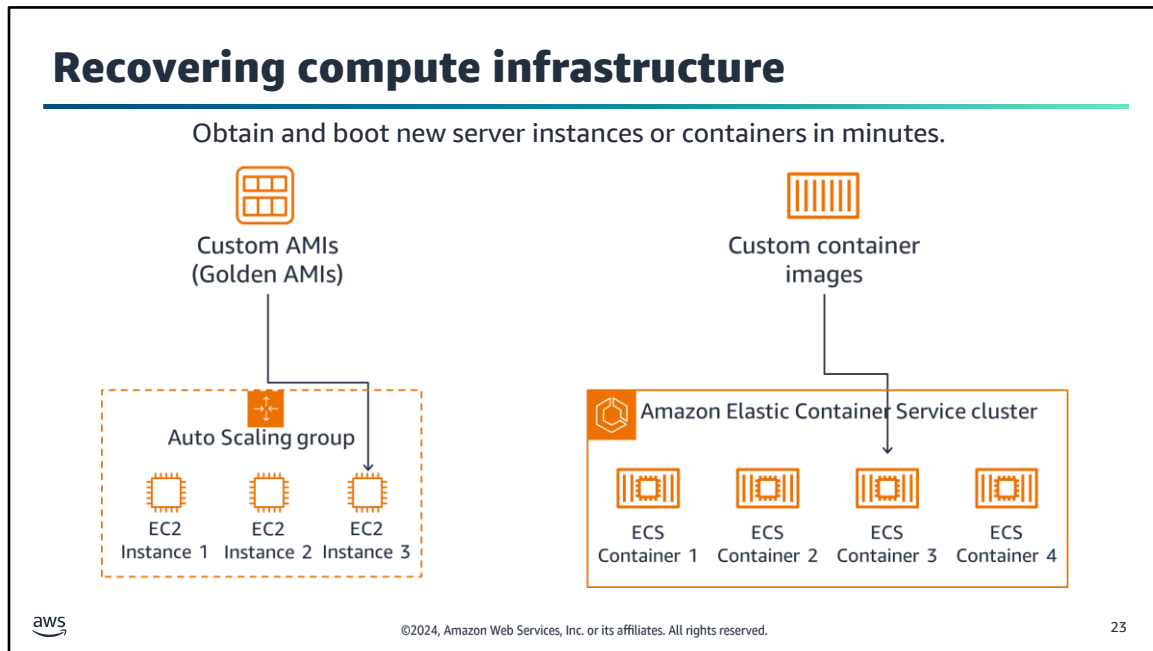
Recovering compute infrastructure

Obtain and boot new server instances or containers in minutes.

Custom AMIs (Golden AMIs)

Custom container images

Auto Scaling group

EC2 Instance 1
EC2 Instance 2
EC2 Instance 3

Amazon Elastic Container Service cluster

ECS Container 1
ECS Container 2
ECS Container 3
ECS Container 4

aws

©2024, Amazon Web Services, Inc. or its affiliates. All rights reserved.

23